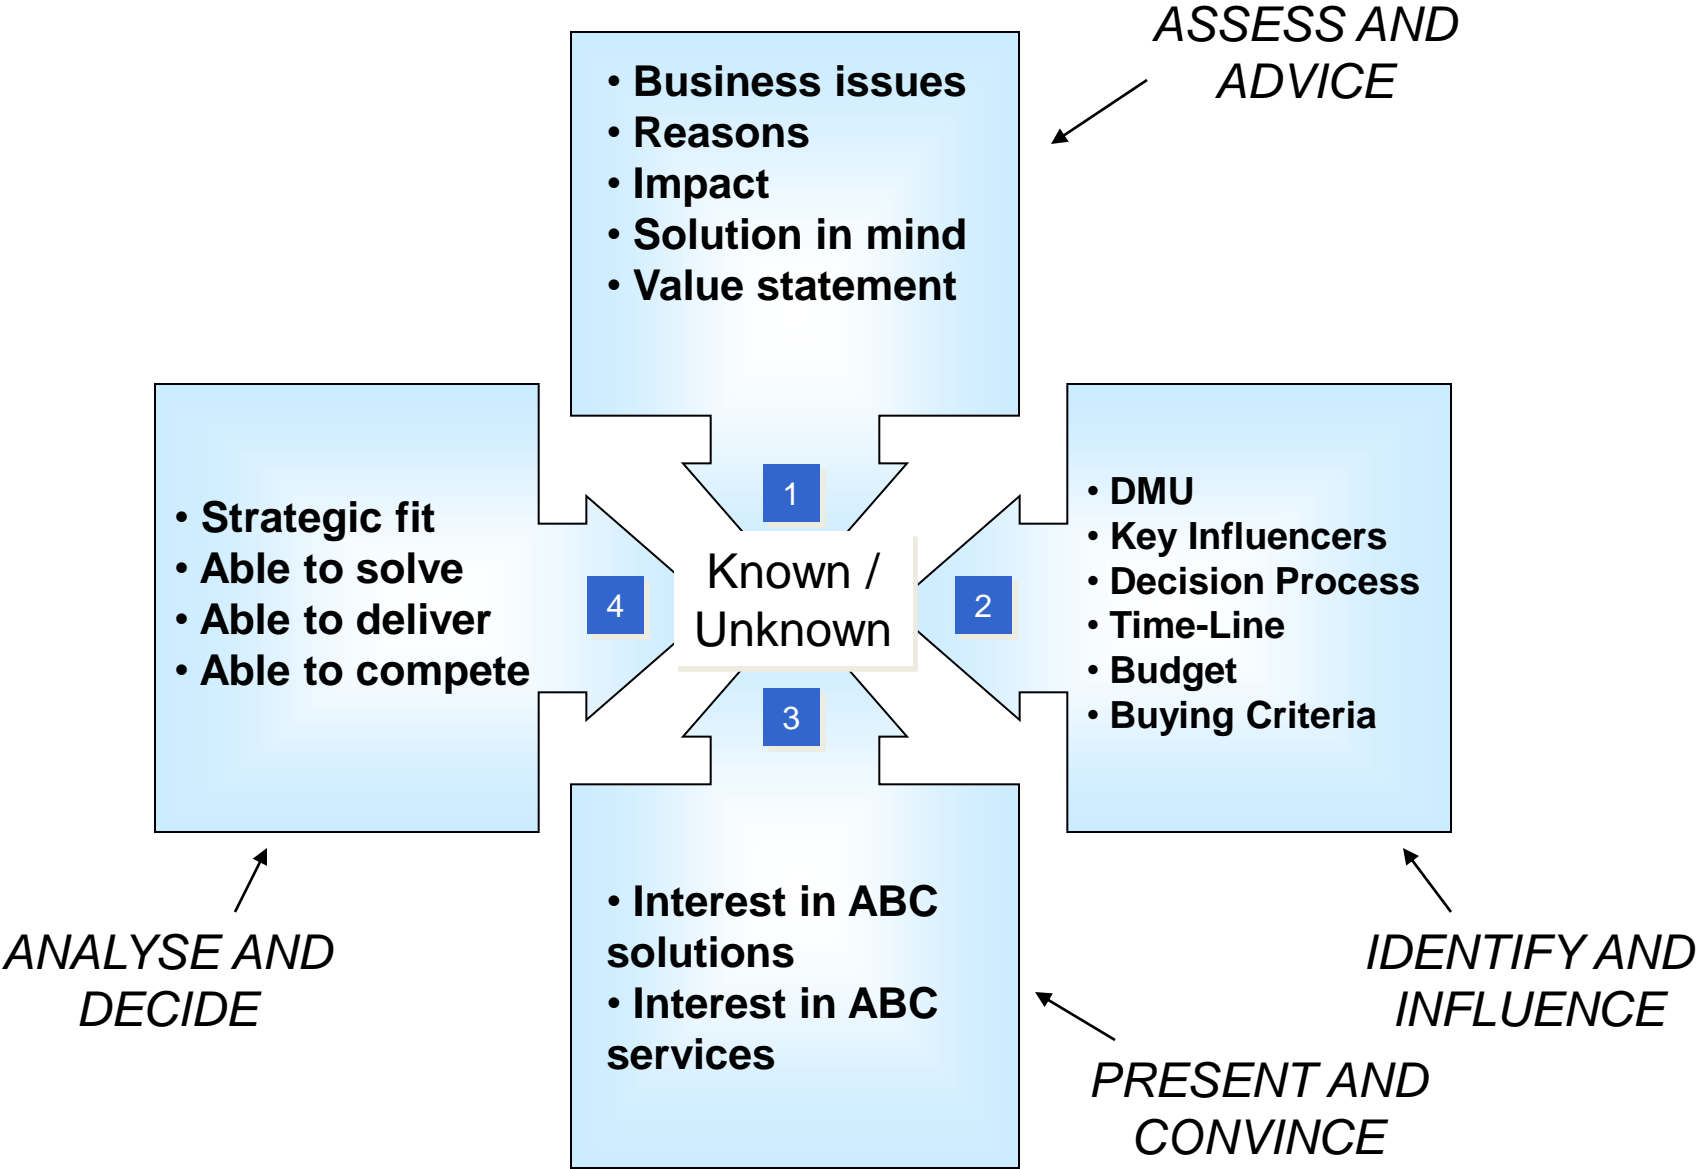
ASSESS AND ADVICE

• Business issues
• Reasons
• Impact
• Solution in mind
• Value statement

1

• Strategic fit
• Able to solve
• Able to deliver
• Able to compete

4

Known / Unknown

2

• DMU
• Key Influencers
• Decision Process
• Time-Line
• Budget
• Buying Criteria

3

• Interest in ABC solutions
• Interest in ABC services

ANALYSE AND DECIDE

IDENTIFY AND INFLUENCE

PRESENT AND CONVINCE